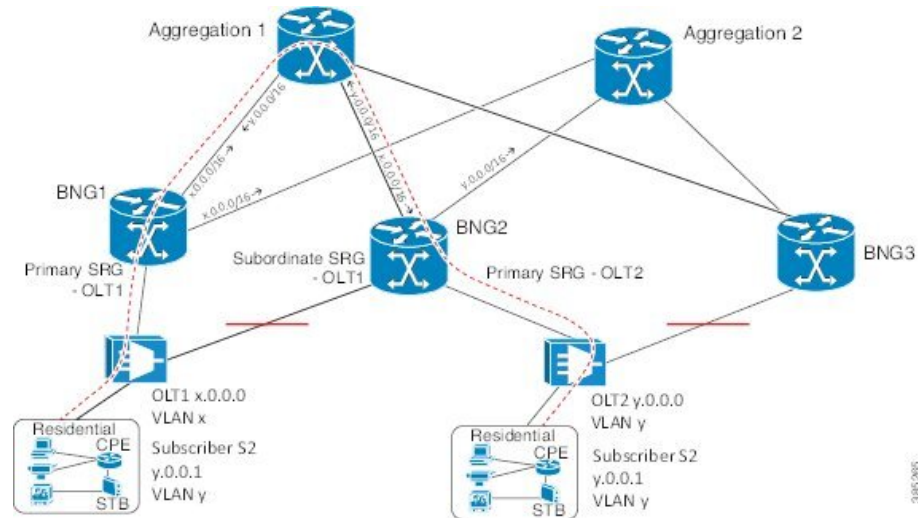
Aggregation 1

Aggregation 2

BNG1

BNG2

BNG3

←y.0.0.0/16

←x.0.0.0/16

x.0.0.0/16→

←x.0.0.0/16

y.0.0.0/16→

y.0.0.0/16→

y.0.0.0/16→

Primary SRG - OLT1

Subordinate SRG - OLT1

Primary SRG - OLT2

OLT1 x.0.0.0
VLAN x

OLT2 y.0.0.0
VLAN y

Residential

CPE

STB

Subscriber S2
y.0.0.1
VLAN y

Residential

CPE

STB

Subscriber S2
y.0.0.1
VLAN y

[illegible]